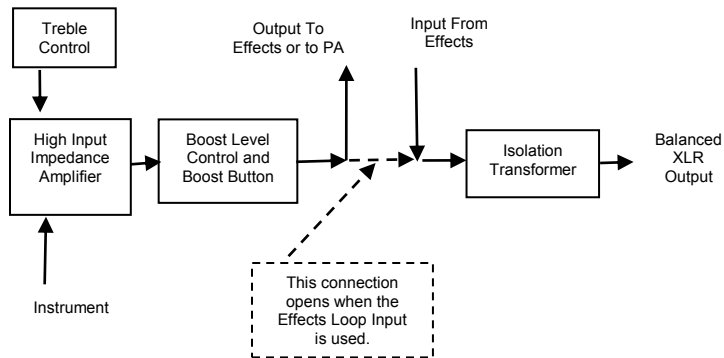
Treble Control

High Input Impedance Amplifier

Instrument

Boost Level Control and Boost Button

Output To Effects or to PA

Input From Effects

Isolation Transformer

Balanced XLR Output

This connection opens when the Effects Loop Input is used.